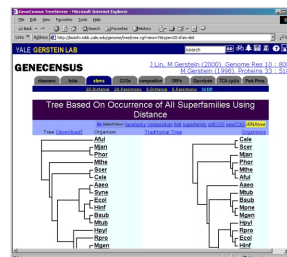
GeneCensus TreeServer - Microsoft Internet Explorer

File Edit View Favorites Tools Help

Back Search Favorites History

Links Address http://bioinfo.mbb.yale.edu/genome/treeform.cgi?view=Tbl;gsm=20-d'ess-dist

YALE GERSTEIN LAB

search

GENECENSUS

J Lin, M Gerstein (2000). Genome Res 10 : 80

M Gerstein (1998). Proteins 33 : 51

Genomes Folds sfams COGs composition ORFs Glycolysis TCA cycle Pack Plots

2D Taxonomy 2D Taxonomy 3 Taxonomy 4 Taxonomy 5

Tree Based On Occurrence of All Superfamilies Using Distance

Tree [download] Organism Traditional Tree Organism

Aful
Scer
Mjan
Phor
Mthe
Scer
Cele
Aaeo
Syne
Ecol
Hinf
Bsub
Mtub
Hpyl
Rpro
Mgen

Cele
Scer
Mjan
Phor
Mthe
Aful
Aaeo
Mtub
Bsub
Mone
Mgen
Hinf
Hpyl
Rpro
Ecol
Hinf